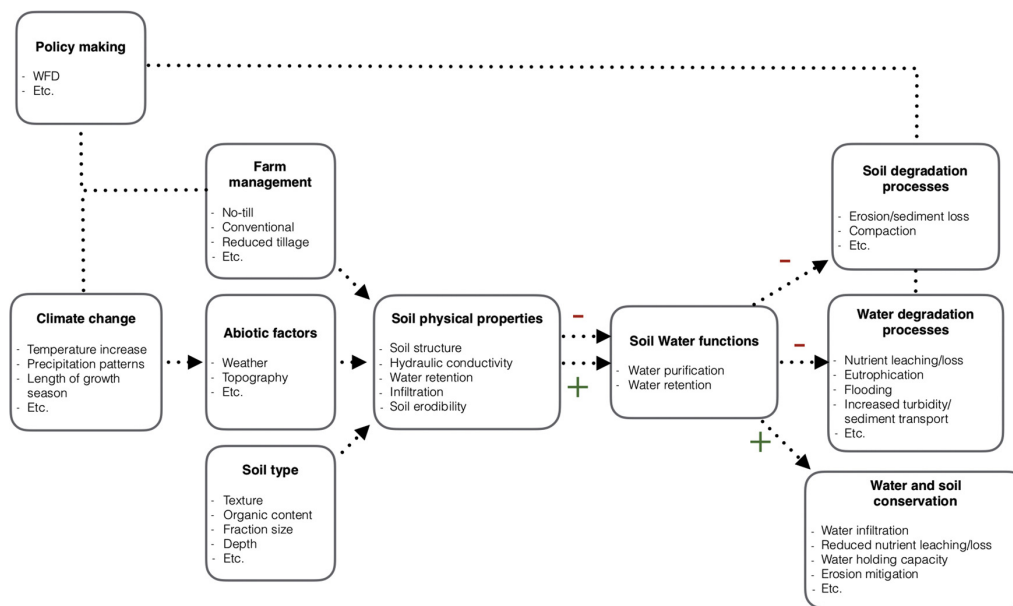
Policy making
- WFD
- Etc.

Farm management
- No-till
- Conventional
- Reduced tillage
- Etc.

Climate change
- Temperature increase
- Precipitation patterns
- Length of growth season
- Etc.

Abiotic factors
- Weather
- Topography
- Etc.

Soil type
- Texture
- Organic content
- Fraction size
- Depth
- Etc.

Soil physical properties
- Soil structure
- Hydraulic conductivity
- Water retention
- Infiltration
- Soil erodibility

−
+

Soil Water functions
- Water purification
- Water retention

−

Soil degradation processes
- Erosion/sediment loss
- Compaction
- Etc.

−

Water degradation processes
- Nutrient leaching/loss
- Eutrophication
- Flooding
- Increased turbidity/ sediment transport
- Etc.

+

Water and soil conservation
- Water infiltration
- Reduced nutrient leaching/loss
- Water holding capacity
- Erosion mitigation
- Etc.